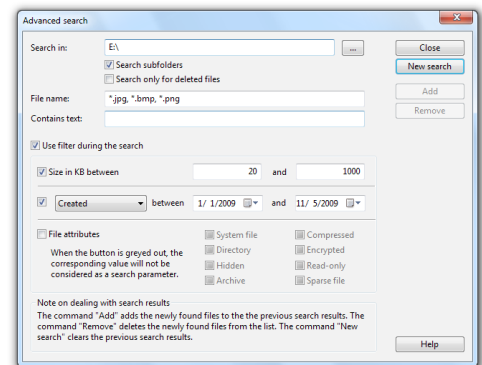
Advanced search

Search in: E:\ ...

Search subfolders

Search only for deleted files

File name: *.jpg, *.bmp, *.png

Contains text:

Close

New search

Add

Remove

Use filter during the search

Size in KB between 20 and 1000

Created between 1/ 1/2009 and 11/ 5/2009

File attributes

When the button is greyed out, the corresponding value will not be considered as a search parameter.

System file

Directory

Hidden

Archive

Compressed

Encrypted

Read-only

Sparse file

Note on dealing with search results

The command "Add" adds the newly found files to the to the previous search results. The command "Remove" deletes the newly found files from the list. The command "New search" clears the previous search results.

Help